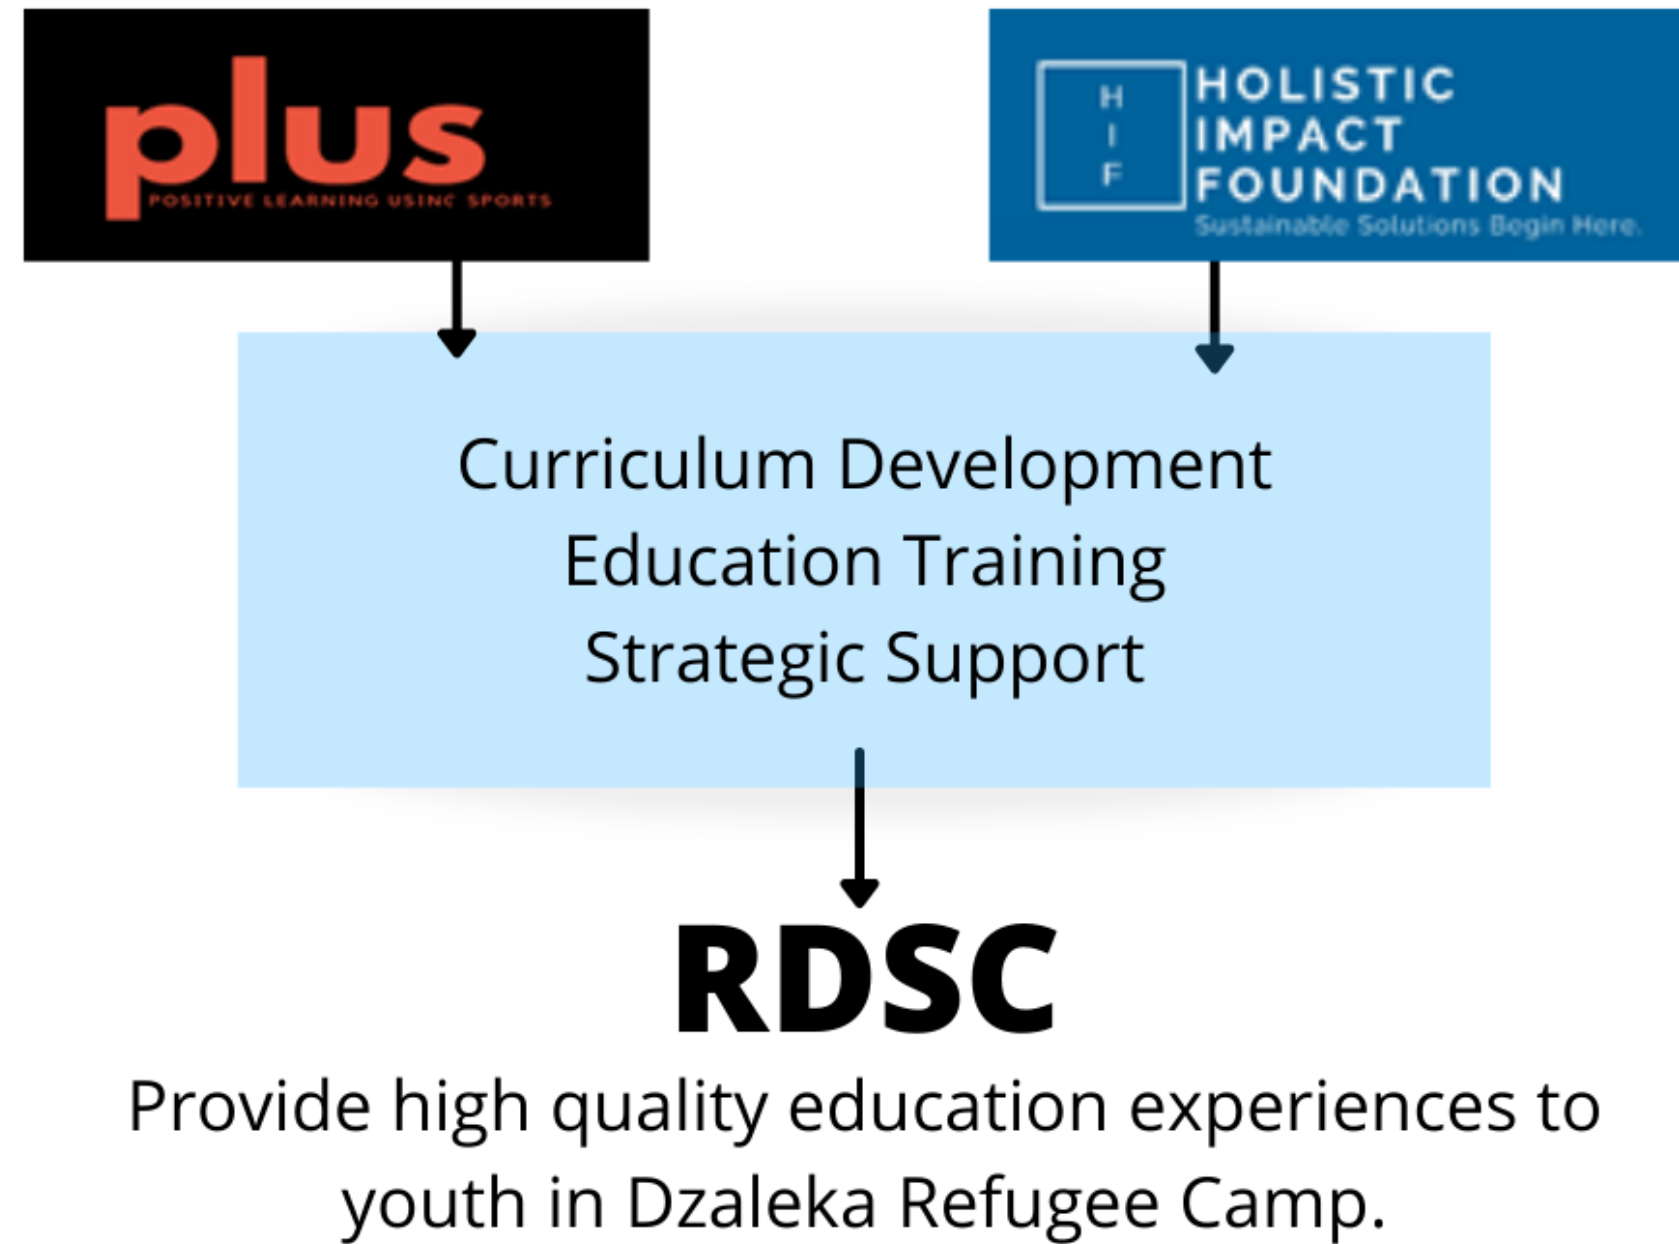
plus
POSITIVE LEARNING USING SPORTS

H
I
F
HOLISTIC
IMPACT
FOUNDATION
Sustainable Solutions Begin Here.

Curriculum Development
Education Training
Strategic Support

RDSC

Provide high quality education experiences to youth in Dzaleka Refugee Camp.